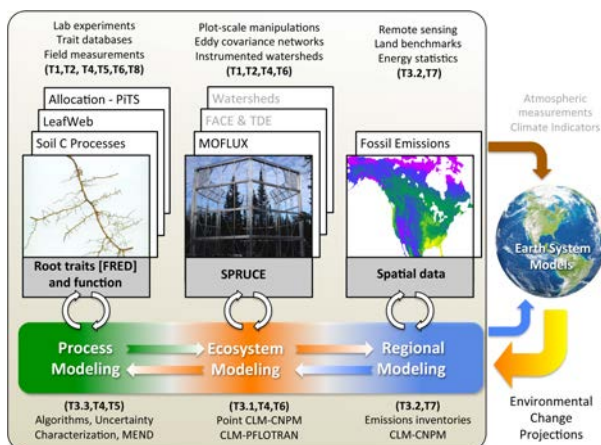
Lab experiments
Trait databases
Field measurements
(T1,T2,T4,T5,T6,T8)

Plot-scale manipulations
Eddy covariance networks
Instrumented watersheds
(T1,T2,T4,T6)

Remote sensing
Land benchmarks
Energy statistics
(T3.2,T7)

Allocation - PiTS
LeafWeb
Soil C Processes

Watersheds
FACE & TDE
MOFLUX

Fossil Emissions

Atmospheric measurements
Climate Indicators

Root traits [FRED] and function

SPRUCE

Spatial data

Earth System Models

Process Modeling

Ecosystem Modeling

Regional Modeling

(T3.3,T4,T5)
Algorithms, Uncertainty Characterization, MEND

(T3.1,T4,T6)
Point CLM-CNPM
CLM-PFLOTRAN

(T3.2,T7)
Emissions inventories
CLM-CNPM

Environmental Change Projections